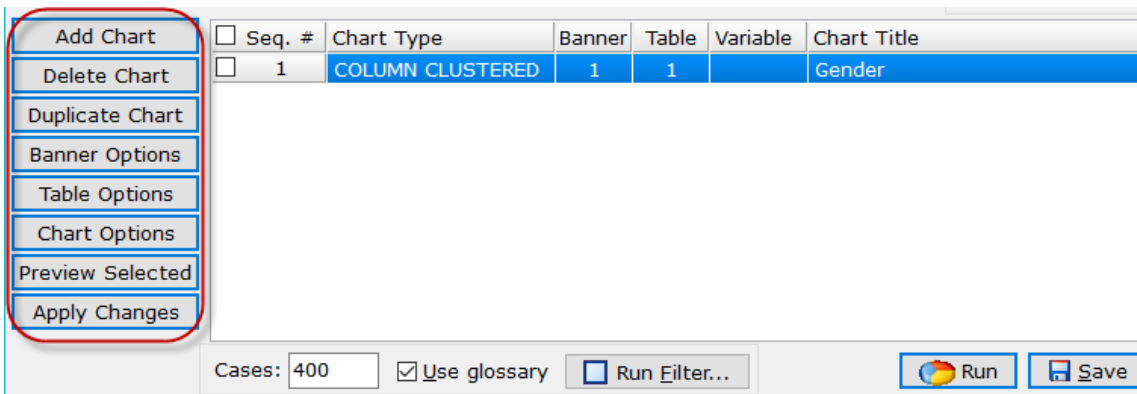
Add Chart
Delete Chart
Duplicate Chart
Banner Options
Table Options
Chart Options
Preview Selected
Apply Changes

| Seq. # | Chart Type | Banner | Table | Variable | Chart Title |
|---|---|---|---|---|---|
| 1 | COLUMN CLUSTERED | 1 | 1 | | Gender |

Cases: 400
Use glossary
Run Filter...
Run
Save